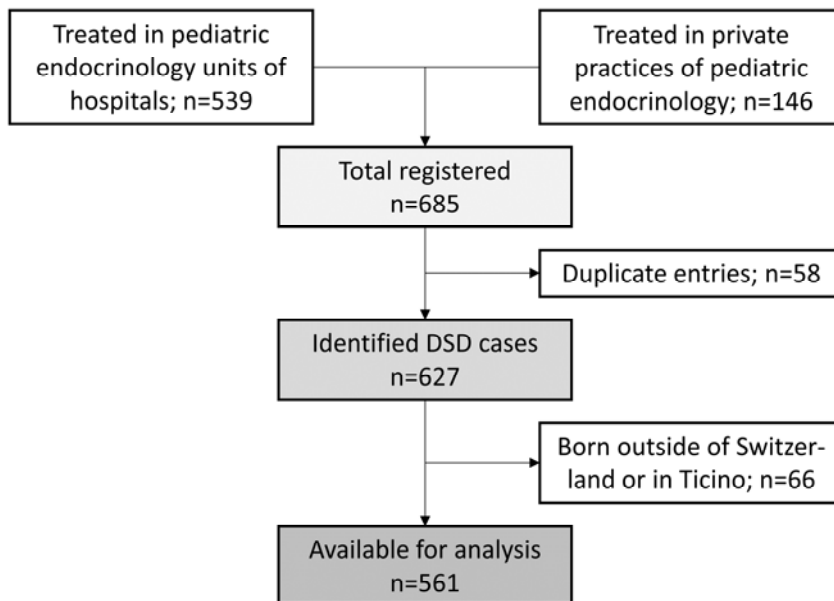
Treated in pediatric endocrinology units of hospitals; n=539

Treated in private practices of pediatric endocrinology; n=146

Total registered n=685

Duplicate entries; n=58

Identified DSD cases n=627

Born outside of Switzerland or in Ticino; n=66

Available for analysis n=561